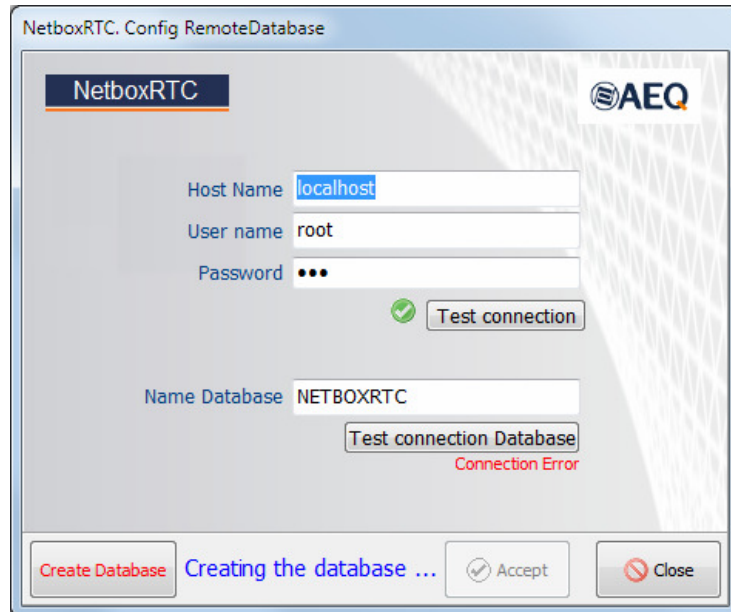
NetboxRTC. Config RemoteDatabase

NetboxRTC

AEQ

Host Name localhost

User name root

Password •••

Test connection

Name Database NETBOXRTC

Test connection Database

Connection Error

Create Database

Creating the database ...

Accept

Close